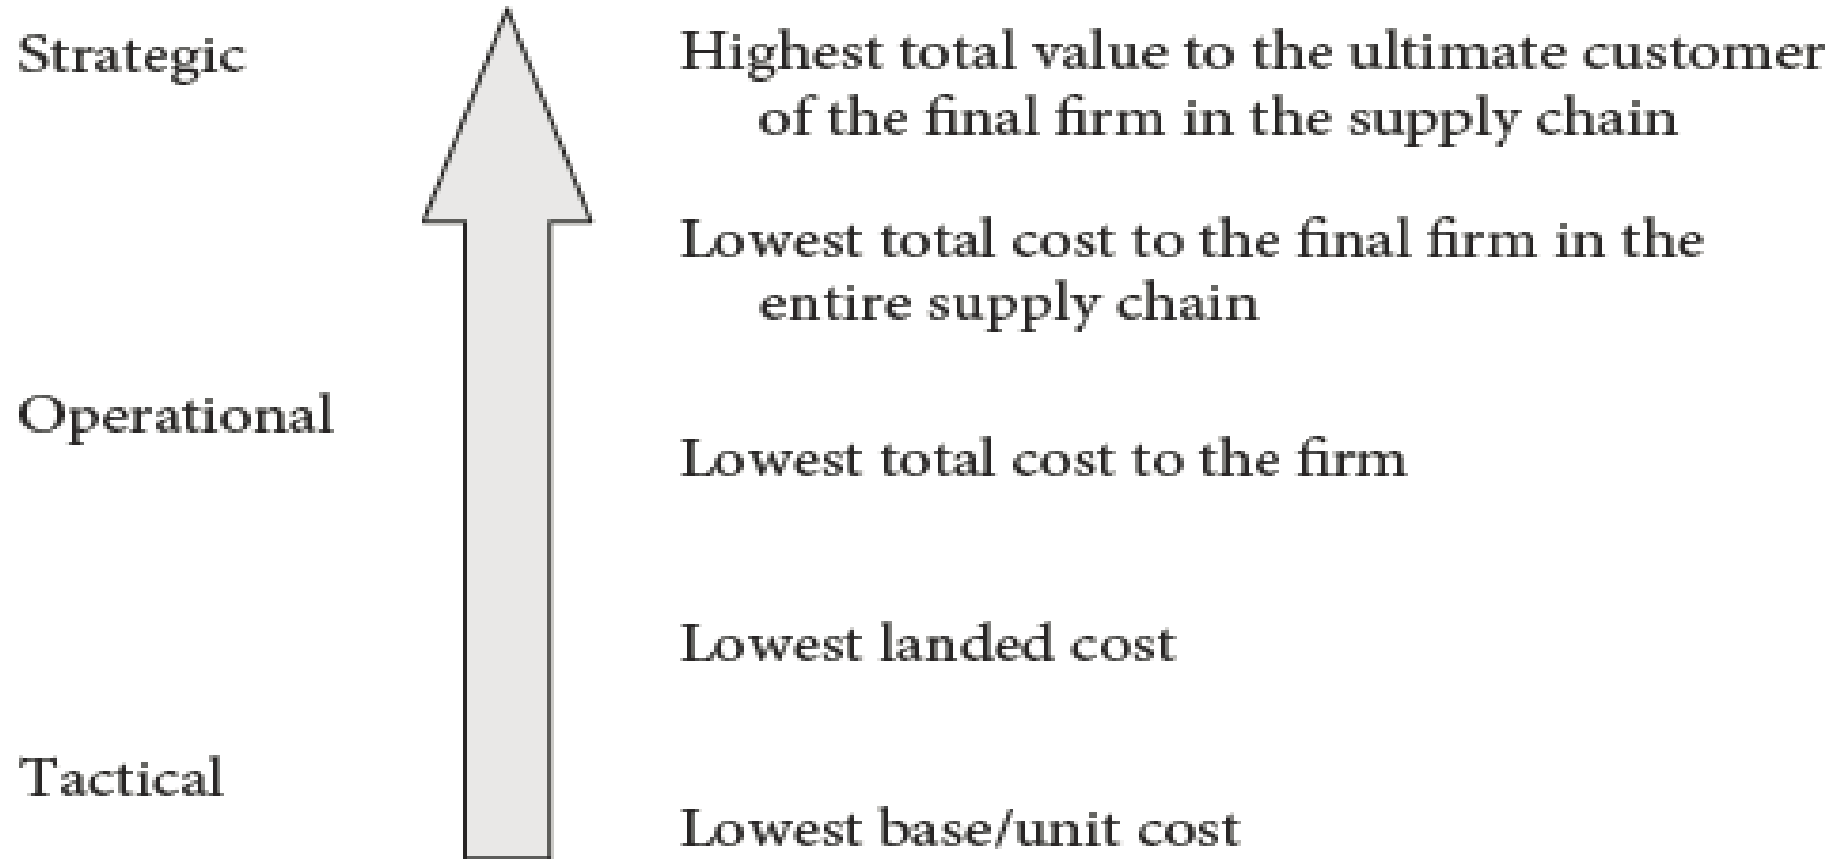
Strategic

Operational

Tactical

Highest total value to the ultimate customer of the final firm in the supply chain

Lowest total cost to the final firm in the entire supply chain

Lowest total cost to the firm

Lowest landed cost

Lowest base/unit cost